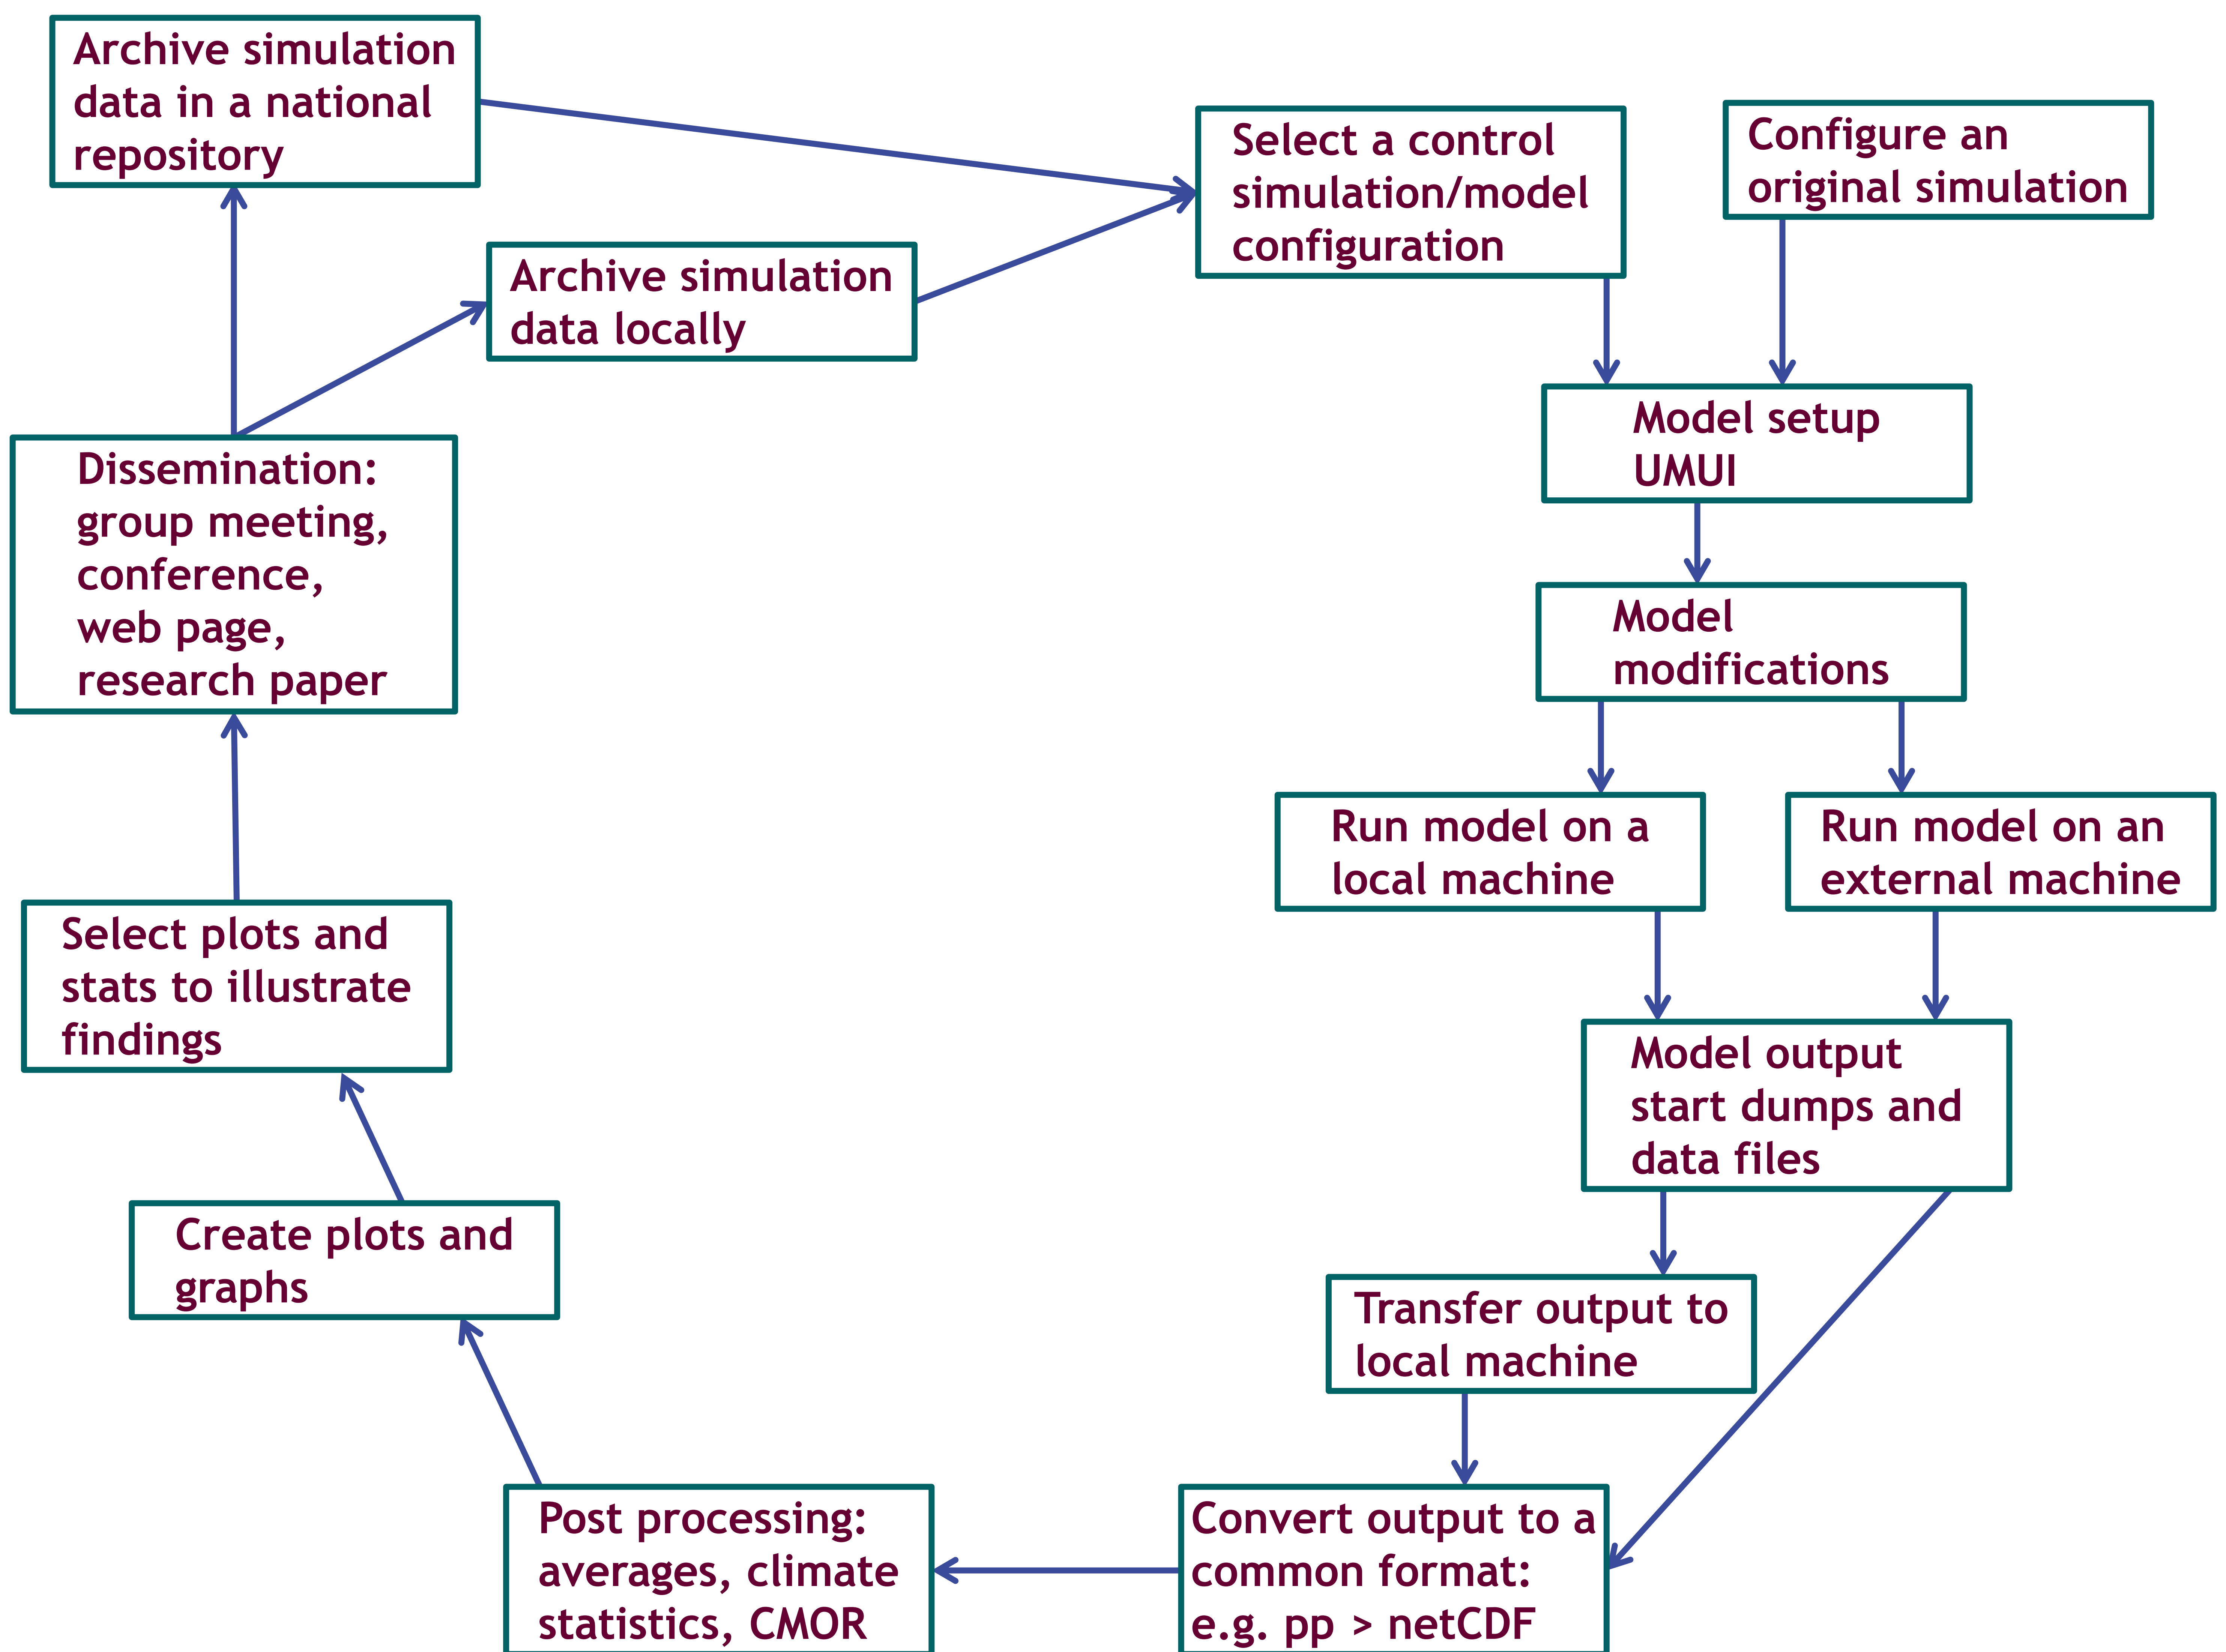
Archive simulation data in a national repository

Select a control simulation/model configuration

Configure an original simulation

Archive simulation data locally

Model setup UMUI

Dissemination: group meeting, conference, web page, research paper

Model modifications

Run model on a local machine

Run model on an external machine

Select plots and stats to illustrate findings

Model output start dumps and data files

Create plots and graphs

Transfer output to local machine

Post processing: averages, climate statistics, CMOR

Convert output to a common format: e.g. pp > netCDF